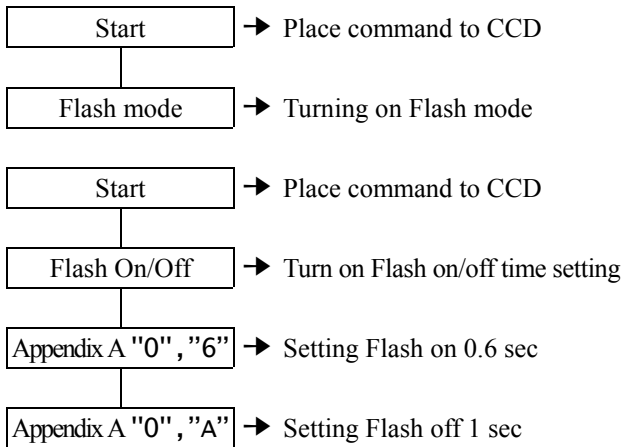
Start → Place command to CCD

Flash mode → Turning on Flash mode

Start → Place command to CCD

Flash On/Off → Turn on Flash on/off time setting

Appendix A "0" ,"6" → Setting Flash on 0.6 sec

Appendix A "0" ,"A" → Setting Flash off 1 sec